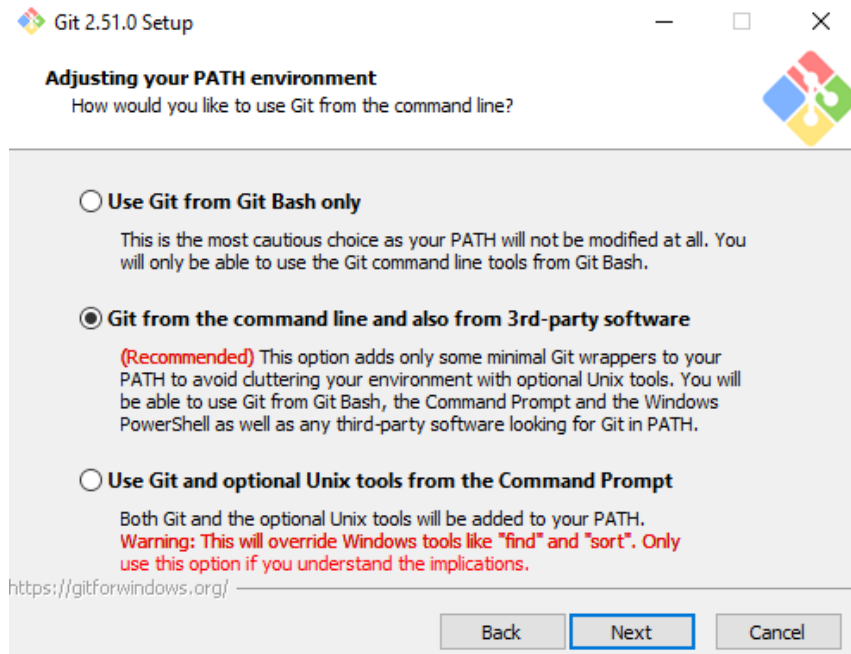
Git 2.51.0 Setup

Adjusting your PATH environment
How would you like to use Git from the command line?

Use Git from Git Bash only

This is the most cautious choice as your PATH will not be modified at all. You will only be able to use the Git command line tools from Git Bash.

Git from the command line and also from 3rd-party software

(Recommended) This option adds only some minimal Git wrappers to your PATH to avoid cluttering your environment with optional Unix tools. You will be able to use Git from Git Bash, the Command Prompt and the Windows PowerShell as well as any third-party software looking for Git in PATH.

Use Git and optional Unix tools from the Command Prompt

Both Git and the optional Unix tools will be added to your PATH.
Warning: This will override Windows tools like "find" and "sort". Only use this option if you understand the implications.

https://gitforwindows.org/

Back Next Cancel